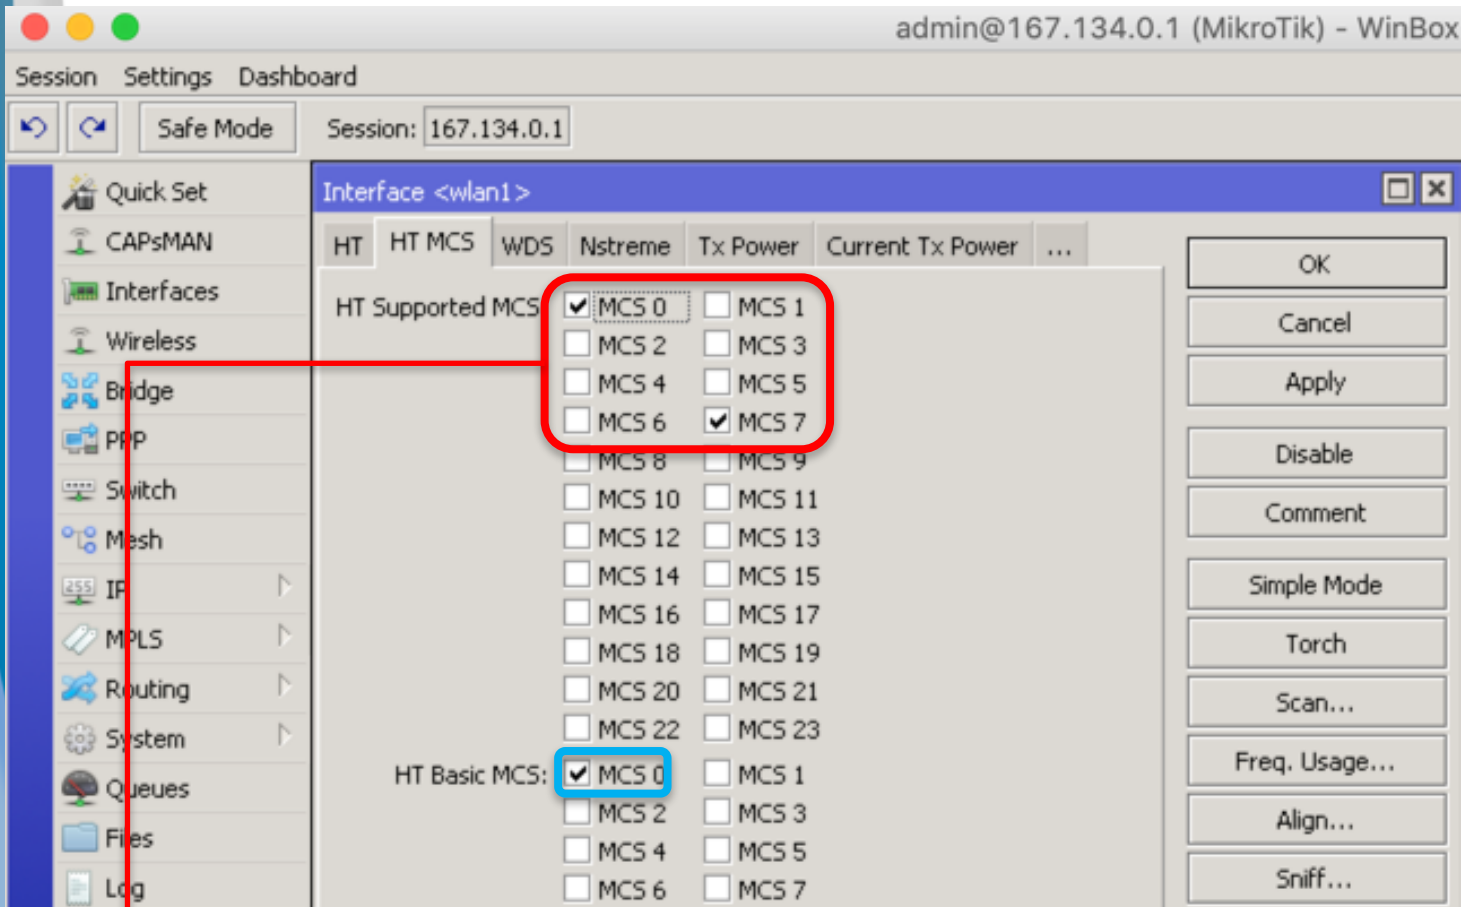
admin@167.134.0.1 (MikroTik) - WinBox

Session Settings Dashboard

Safe Mode Session: 167.134.0.1

Quick Set
CAPsMAN
Interfaces
Wireless
Bridge
PPP
Switch
Mesh
IP
MPLS
Routing
System
Queues
Files
Log

Interface <wlan1>

HT HT MCS WDS Nstreme Tx Power Current Tx Power ...

HT Supported MCS: MCS 0 MCS 1 MCS 2 MCS 3 MCS 4 MCS 5 MCS 6 MCS 7 MCS 8 MCS 9 MCS 10 MCS 11 MCS 12 MCS 13 MCS 14 MCS 15 MCS 16 MCS 17 MCS 18 MCS 19 MCS 20 MCS 21 MCS 22 MCS 23

HT Basic MCS: MCS 0 MCS 1 MCS 2 MCS 3 MCS 4 MCS 5 MCS 6 MCS 7

OK
Cancel
Apply
Disable
Comment
Simple Mode
Torch
Scan...
Freq. Usage...
Align...
Sniff...